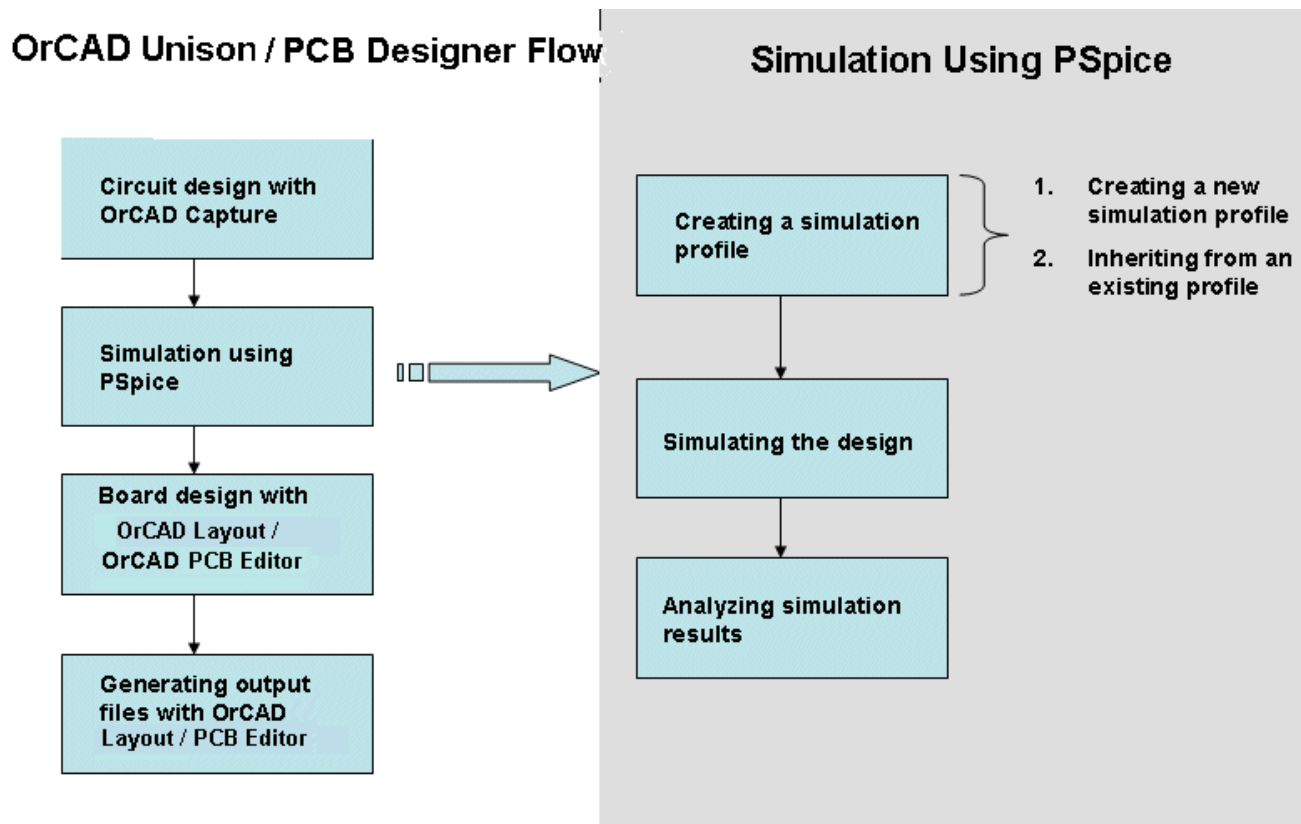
OrCAD Unison / PCB Designer Flow

Circuit design with OrCAD Capture

Simulation using PSpice

Board design with OrCAD Layout / OrCAD PCB Editor

Generating output files with OrCAD Layout / PCB Editor

Simulation Using PSpice

Creating a simulation profile

1. Creating a new simulation profile

2. Inheriting from an existing profile

Simulating the design

Analyzing simulation results